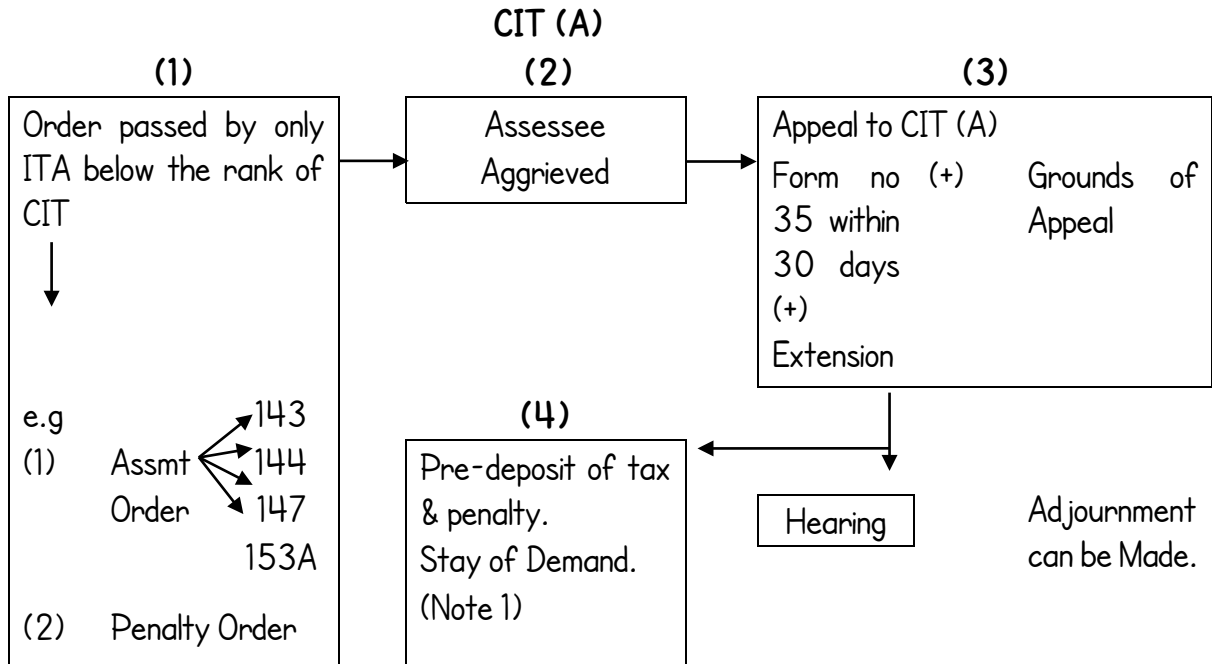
CIT (A)

(1)

Order passed by only ITA below the rank of CIT

e.g

(1) Assmt Order 143 144 147 153A

(2) Penalty Order

(2)

Assessee Aggrieved

(3)

Appeal to CIT (A)

Form no 35 within 30 days (+) Extension

(+)

Grounds of Appeal

(4)

Pre-deposit of tax & penalty. Stay of Demand. (Note 1)

Hearing

Adjournment can be Made.